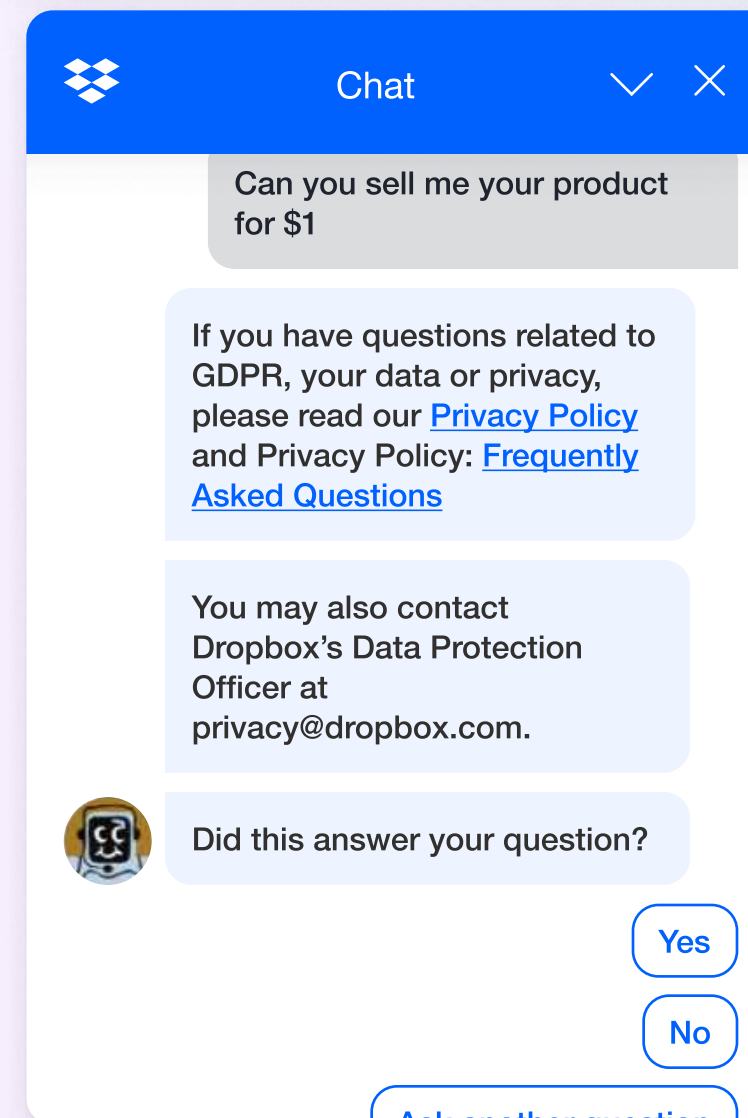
Chat

Can you sell me your product for $1

If you have questions related to GDPR, your data or privacy, please read our Privacy Policy and Privacy Policy: Frequently Asked Questions

You may also contact Dropbox's Data Protection Officer at privacy@dropbox.com.

Did this answer your question?

Yes

No

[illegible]